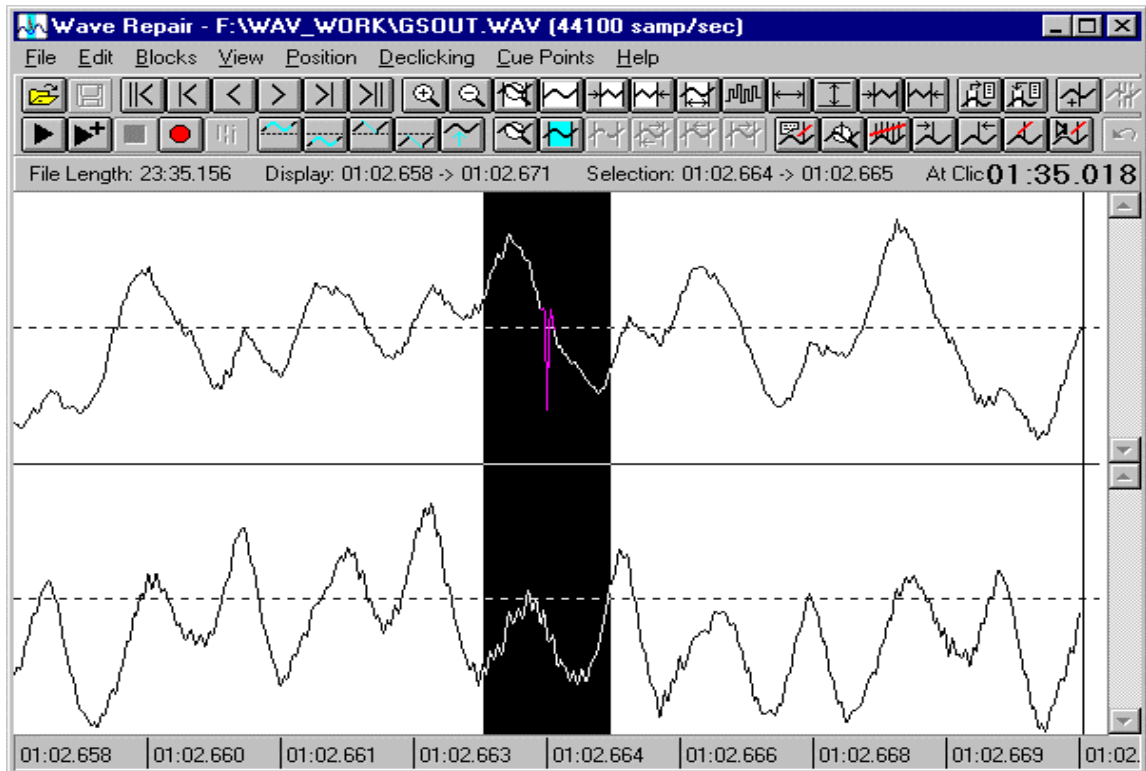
Wave Repair - F:\WAV_WORK\GSOUT.WAV (44100 samp/sec)

File Edit Blocks View Position Declicking Cue Points Help

File Length: 23:35.156 Display: 01:02.658 -> 01:02.671 Selection: 01:02.664 -> 01:02.665 At Clic 01:35.018

01:02.658 01:02.660 01:02.661 01:02.663 01:02.664 01:02.666 01:02.668 01:02.669 01:02